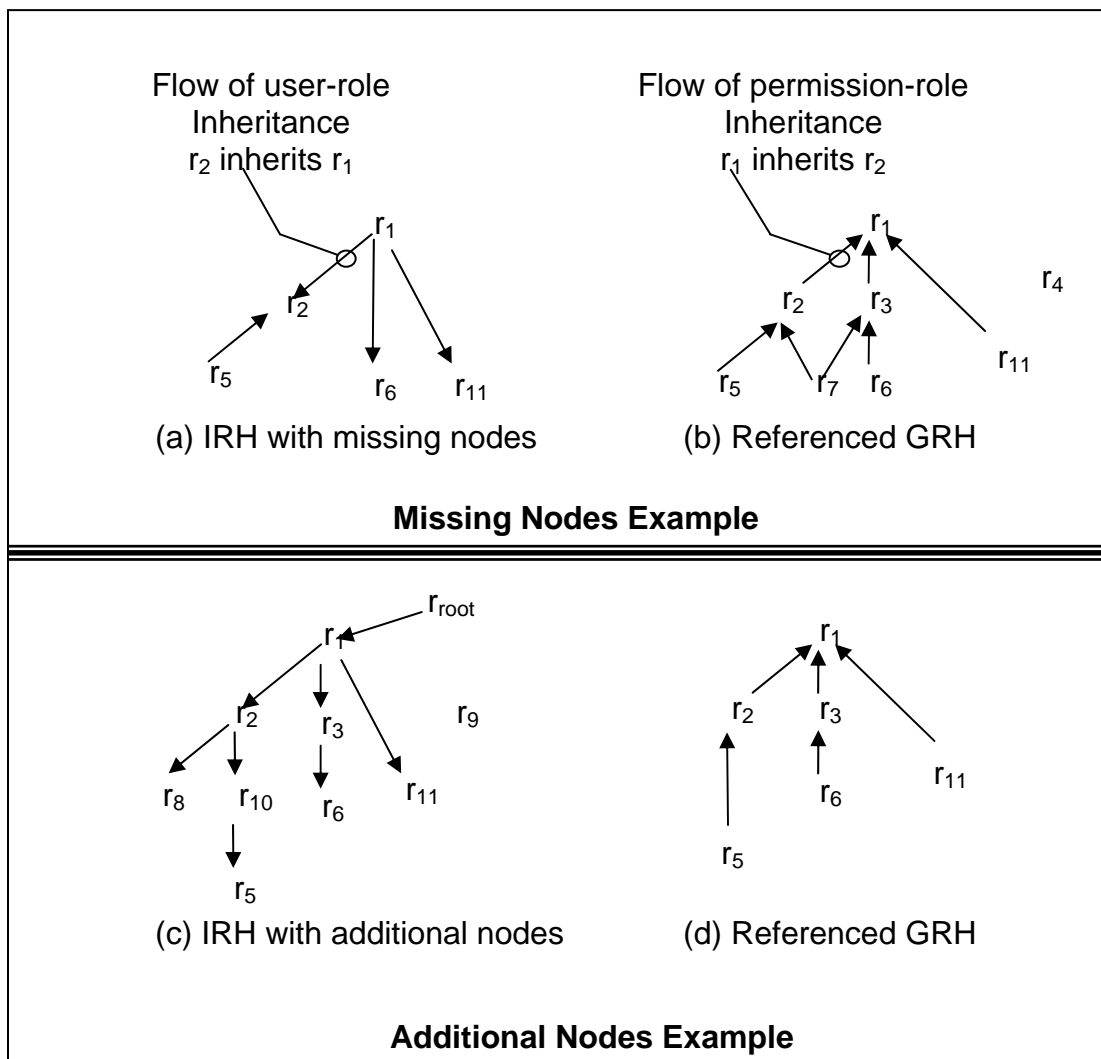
Flow of user-role Inheritance $r_2$ inherits $r_1$

$r_1$

$r_2$

$r_5$

$r_6$

$r_{11}$

(a) IRH with missing nodes

Flow of permission-role Inheritance $r_1$ inherits $r_2$

$r_1$

$r_2$

$r_3$

$r_4$

$r_5$

$r_7$

$r_6$

$r_{11}$

(b) Referenced GRH

**Missing Nodes Example**

$r_{root}$

$r_1$

$r_2$

$r_3$

$r_9$

$r_8$

$r_{10}$

$r_6$

$r_{11}$

$r_5$

(c) IRH with additional nodes

$r_1$

$r_2$

$r_3$

$r_6$

$r_{11}$

$r_5$

(d) Referenced GRH

**Additional Nodes Example**